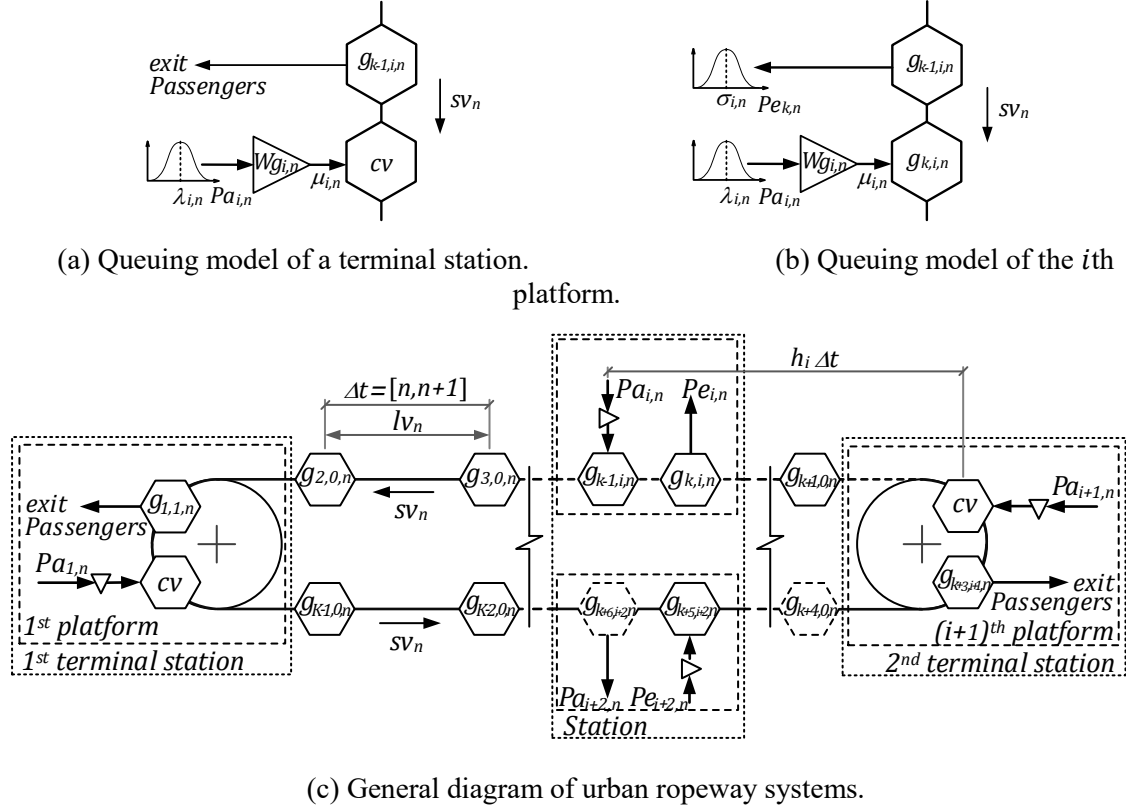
exit
Passengers

$g_{k\text{-}1,i,n}$

$sv_n$

$\lambda_{i,n}$ $Pa_{i,n}$ $Wg_{i,n}$ $\mu_{i,n}$ $cv$

$g_{k\text{-}1,i,n}$

$\sigma_{i,n}$ $Pe_{k,n}$

$sv_n$

$\lambda_{i,n}$ $Pa_{i,n}$ $Wg_{i,n}$ $\mu_{i,n}$ $g_{k,i,n}$

(a) Queuing model of a terminal station.

(b) Queuing model of the $i$th platform.

$h_i\ \Delta t$

$\Delta t = [n, n+1]$

$lv_n$

$Pa_{i,n}$ $Pe_{i,n}$

exit
Passengers

$g_{1,1,n}$ $g_{2,0,n}$ $g_{3,0,n}$ $g_{k\text{-}1,i,n}$ $g_{k,i,n}$ $g_{k+1,0,n}$ $cv$ $Pa_{i+1,n}$

$sv_n$

$Pa_{1,n}$ $cv$

$g_{K\text{-}1,0,n}$ $g_{K\text{-}2,0,n}$ $g_{k+6,i+2,n}$ $g_{k+5,i+2,n}$ $g_{k+4,0,n}$ $g_{k+3,i+1,n}$ exit Passengers

$1^{st}$ platform

$1^{st}$ terminal station

$sv_n$

$Pa_{i+2,n}$ $Pe_{i+2,n}$

Station

$(i+1)^{th}$ platform

$2^{nd}$ terminal station

(c) General diagram of urban ropeway systems.